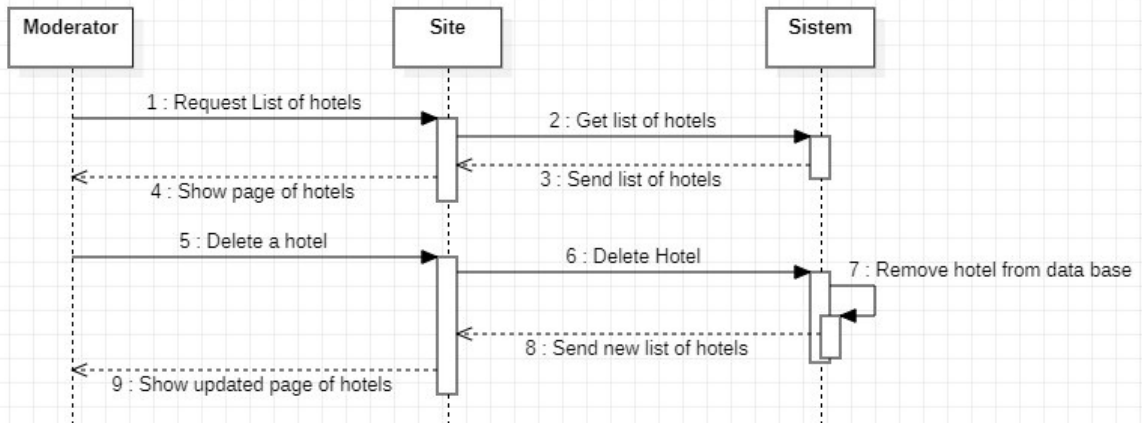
Moderator

Site

Sistem

1 : Request List of hotels

2 : Get list of hotels

3 : Send list of hotels

4 : Show page of hotels

5 : Delete a hotel

6 : Delete Hotel

7 : Remove hotel from data base

8 : Send new list of hotels

9 : Show updated page of hotels